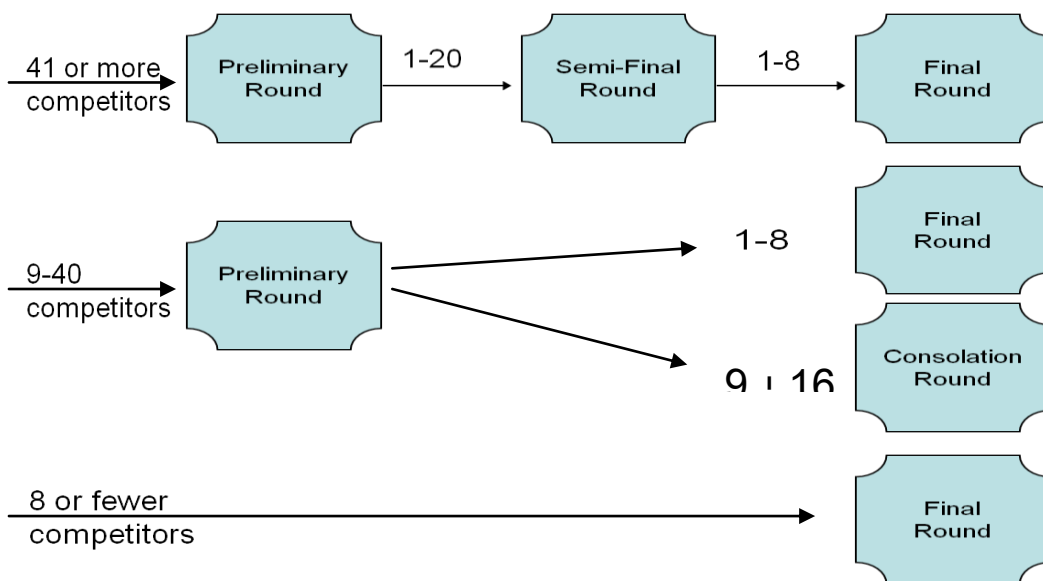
41 or more competitors

Preliminary Round

1-20

Semi-Final Round

1-8

Final Round

9-40 competitors

Preliminary Round

1-8

Final Round

9 - 16

Consolation Round

8 or fewer competitors

Final Round